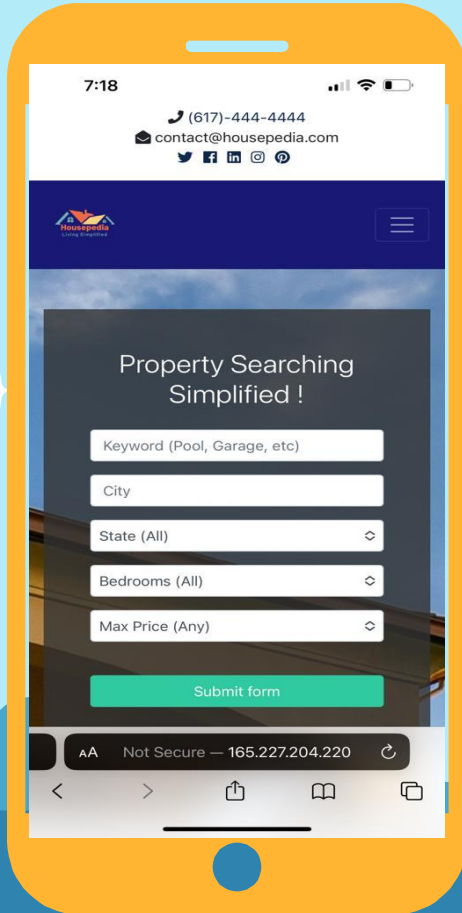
7:18

(617)-444-4444
contact@housepedia.com

Housepedia
Living Simplified

Property Searching Simplified !

Keyword (Pool, Garage, etc)

City

State (All)

Bedrooms (All)

Max Price (Any)

Submit form

AA Not Secure — 165.227.204.220